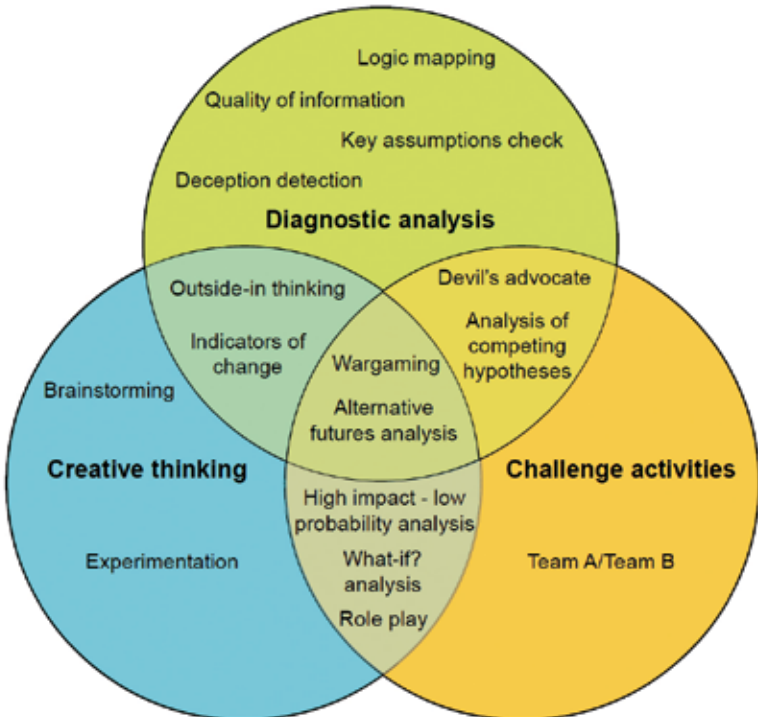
Logic mapping

Quality of information

Key assumptions check

Deception detection

Diagnostic analysis

Outside-in thinking

Indicators of change

Devil's advocate

Analysis of competing hypotheses

Wargaming

Alternative futures analysis

Brainstorming

Creative thinking

Challenge activities

High impact - low probability analysis

What-if? analysis

Role play

Experimentation

Team A/Team B